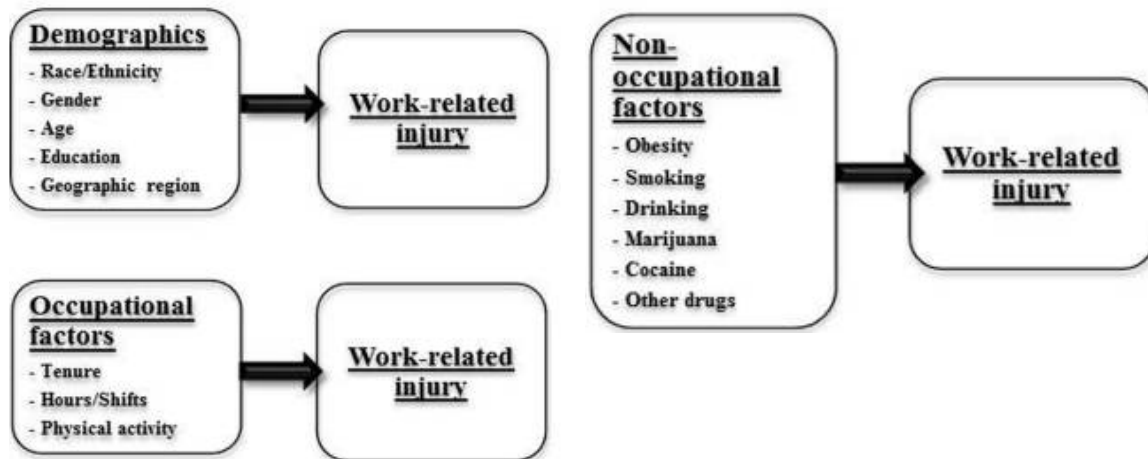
Demographics
- Race/Ethnicity
- Gender
- Age
- Education
- Geographic region

Work-related injury

Non-occupational factors
- Obesity
- Smoking
- Drinking
- Marijuana
- Cocaine
- Other drugs

Work-related injury

Occupational factors
- Tenure
- Hours/Shifts
- Physical activity

Work-related injury